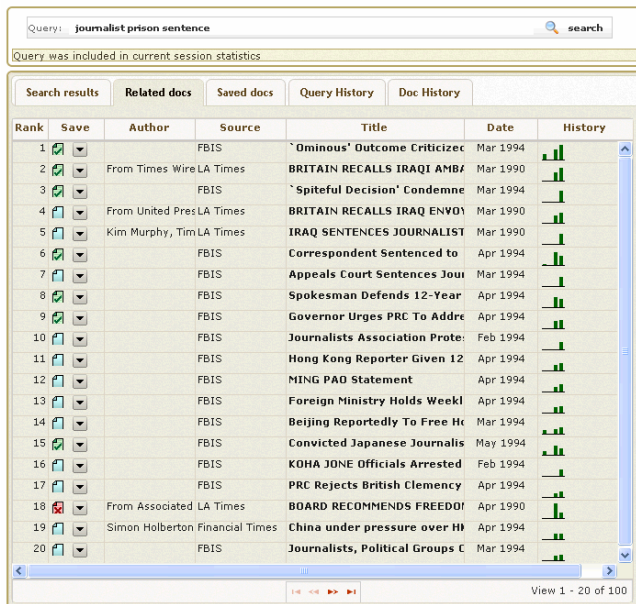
Query: journalist prison sentence

search

Query was included in current session statistics

Search results | Related docs | Saved docs | Query History | Doc History

| Rank | Save | Author | Source | Title | Date | History |
|---|---|---|---|---|---|---|
| 1 | | | FBIS | `Ominous' Outcome Criticizec | Mar 1994 | |
| 2 | | From Times Wire | LA Times | BRITAIN RECALLS IRAQI AMBA | Mar 1990 | |
| 3 | | | FBIS | `Spiteful Decision' Condemne | Mar 1994 | |
| 4 | | From United Pres | LA Times | BRITAIN RECALLS IRAQ ENVOY | Mar 1990 | |
| 5 | | Kim Murphy, Tim | LA Times | IRAQ SENTENCES JOURNALIST | Mar 1990 | |
| 6 | | | FBIS | Correspondent Sentenced to | Apr 1994 | |
| 7 | | | FBIS | Appeals Court Sentences Jour | Mar 1994 | |
| 8 | | | FBIS | Spokesman Defends 12-Year | Apr 1994 | |
| 9 | | | FBIS | Governor Urges PRC To Addre | Apr 1994 | |
| 10 | | | FBIS | Journalists Association Prote: | Feb 1994 | |
| 11 | | | FBIS | Hong Kong Reporter Given 12 | Apr 1994 | |
| 12 | | | FBIS | MING PAO Statement | Apr 1994 | |
| 13 | | | FBIS | Foreign Ministry Holds Weekl | Apr 1994 | |
| 14 | | | FBIS | Beijing Reportedly To Free Hc | Mar 1994 | |
| 15 | | | FBIS | Convicted Japanese Journalis | May 1994 | |
| 16 | | | FBIS | KOHA JONE Officials Arrested | Feb 1994 | |
| 17 | | | FBIS | PRC Rejects British Clemency | Apr 1994 | |
| 18 | | From Associated | LA Times | BOARD RECOMMENDS FREEDOI | Apr 1990 | |
| 19 | | Simon Holberton | Financial Times | China under pressure over HI | Apr 1994 | |
| 20 | | | FBIS | Journalists, Political Groups C | Mar 1994 | |

View 1 - 20 of 100